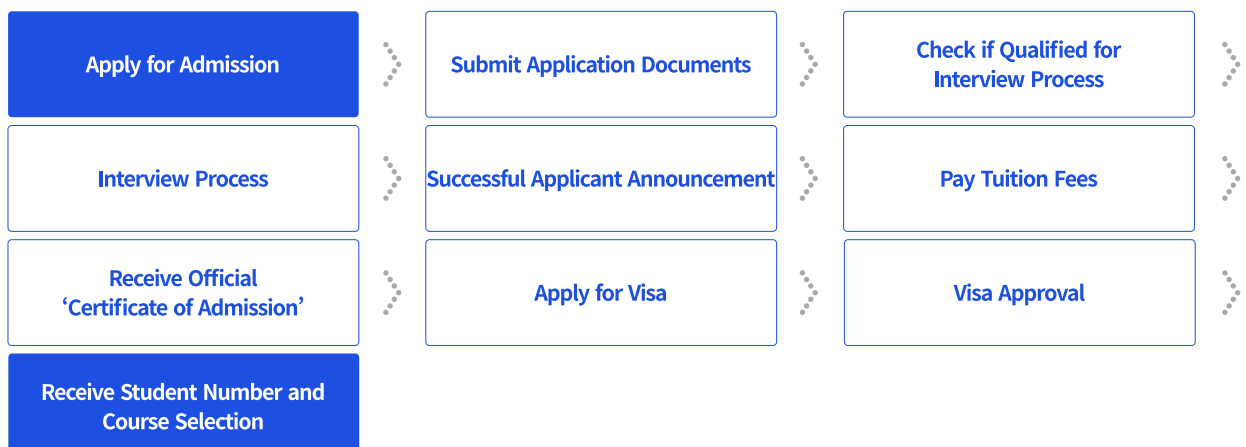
Apply for Admission

Submit Application Documents

Check if Qualified for Interview Process

Interview Process

Successful Applicant Announcement

Pay Tuition Fees

Receive Official ‘Certificate of Admission’

Apply for Visa

Visa Approval

Receive Student Number and Course Selection